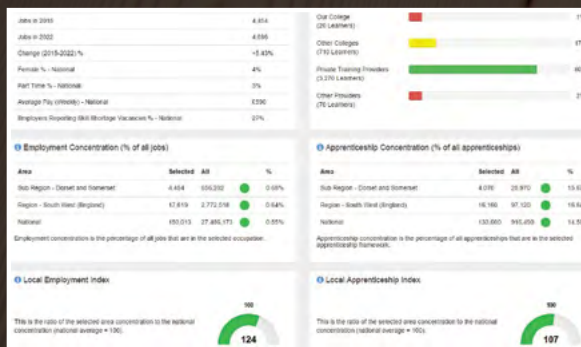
| | |
|---|---|
| Jobs in 2018 | 4,414 |
| Jobs in 2022 | 4,656 |
| Change (2018-2022) % | +5.48% |
| Female % - National | 4% |
| Part Time % - National | 3% |
| Average Pay (Weekly) - National | £590 |
| Employers Reporting Skill Shortage Vacancies % - National | 27% |

Our College (20 Learners)

Other Colleges (710 Learners)

Private Training Providers (3,370 Learners)

Other Providers (70 Learners)

Employment Concentration (% of all jobs)

| Area | Selected | All | | % |
|---|---|---|---|---|
| Sub Region - Dorset and Somerset | 4,404 | 556,292 | | 0.08% |
| Region - South West (England) | 17,819 | 2,772,518 | | 0.64% |
| National | 150,513 | 27,480,173 | | 0.55% |

Employment concentration is the percentage of all jobs that are in the selected occupation.

Apprenticeship Concentration (% of all apprenticeships)

| Area | Selected | All | | % |
|---|---|---|---|---|
| Sub Region - Dorset and Somerset | 4,070 | 29,970 | | 13.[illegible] |
| Region - South West (England) | 16,160 | 97,120 | | 16.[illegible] |
| National | 130,660 | 995,458 | | 14.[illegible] |

Apprenticeship concentration is the percentage of all apprenticeships that are in the selected apprenticeship framework.

Local Employment Index

This is the ratio of the selected area concentration to the national concentration (national average = 100).

100

124

Local Apprenticeship Index

This is the ratio of the selected area concentration to the national concentration (national average = 100).

100

107